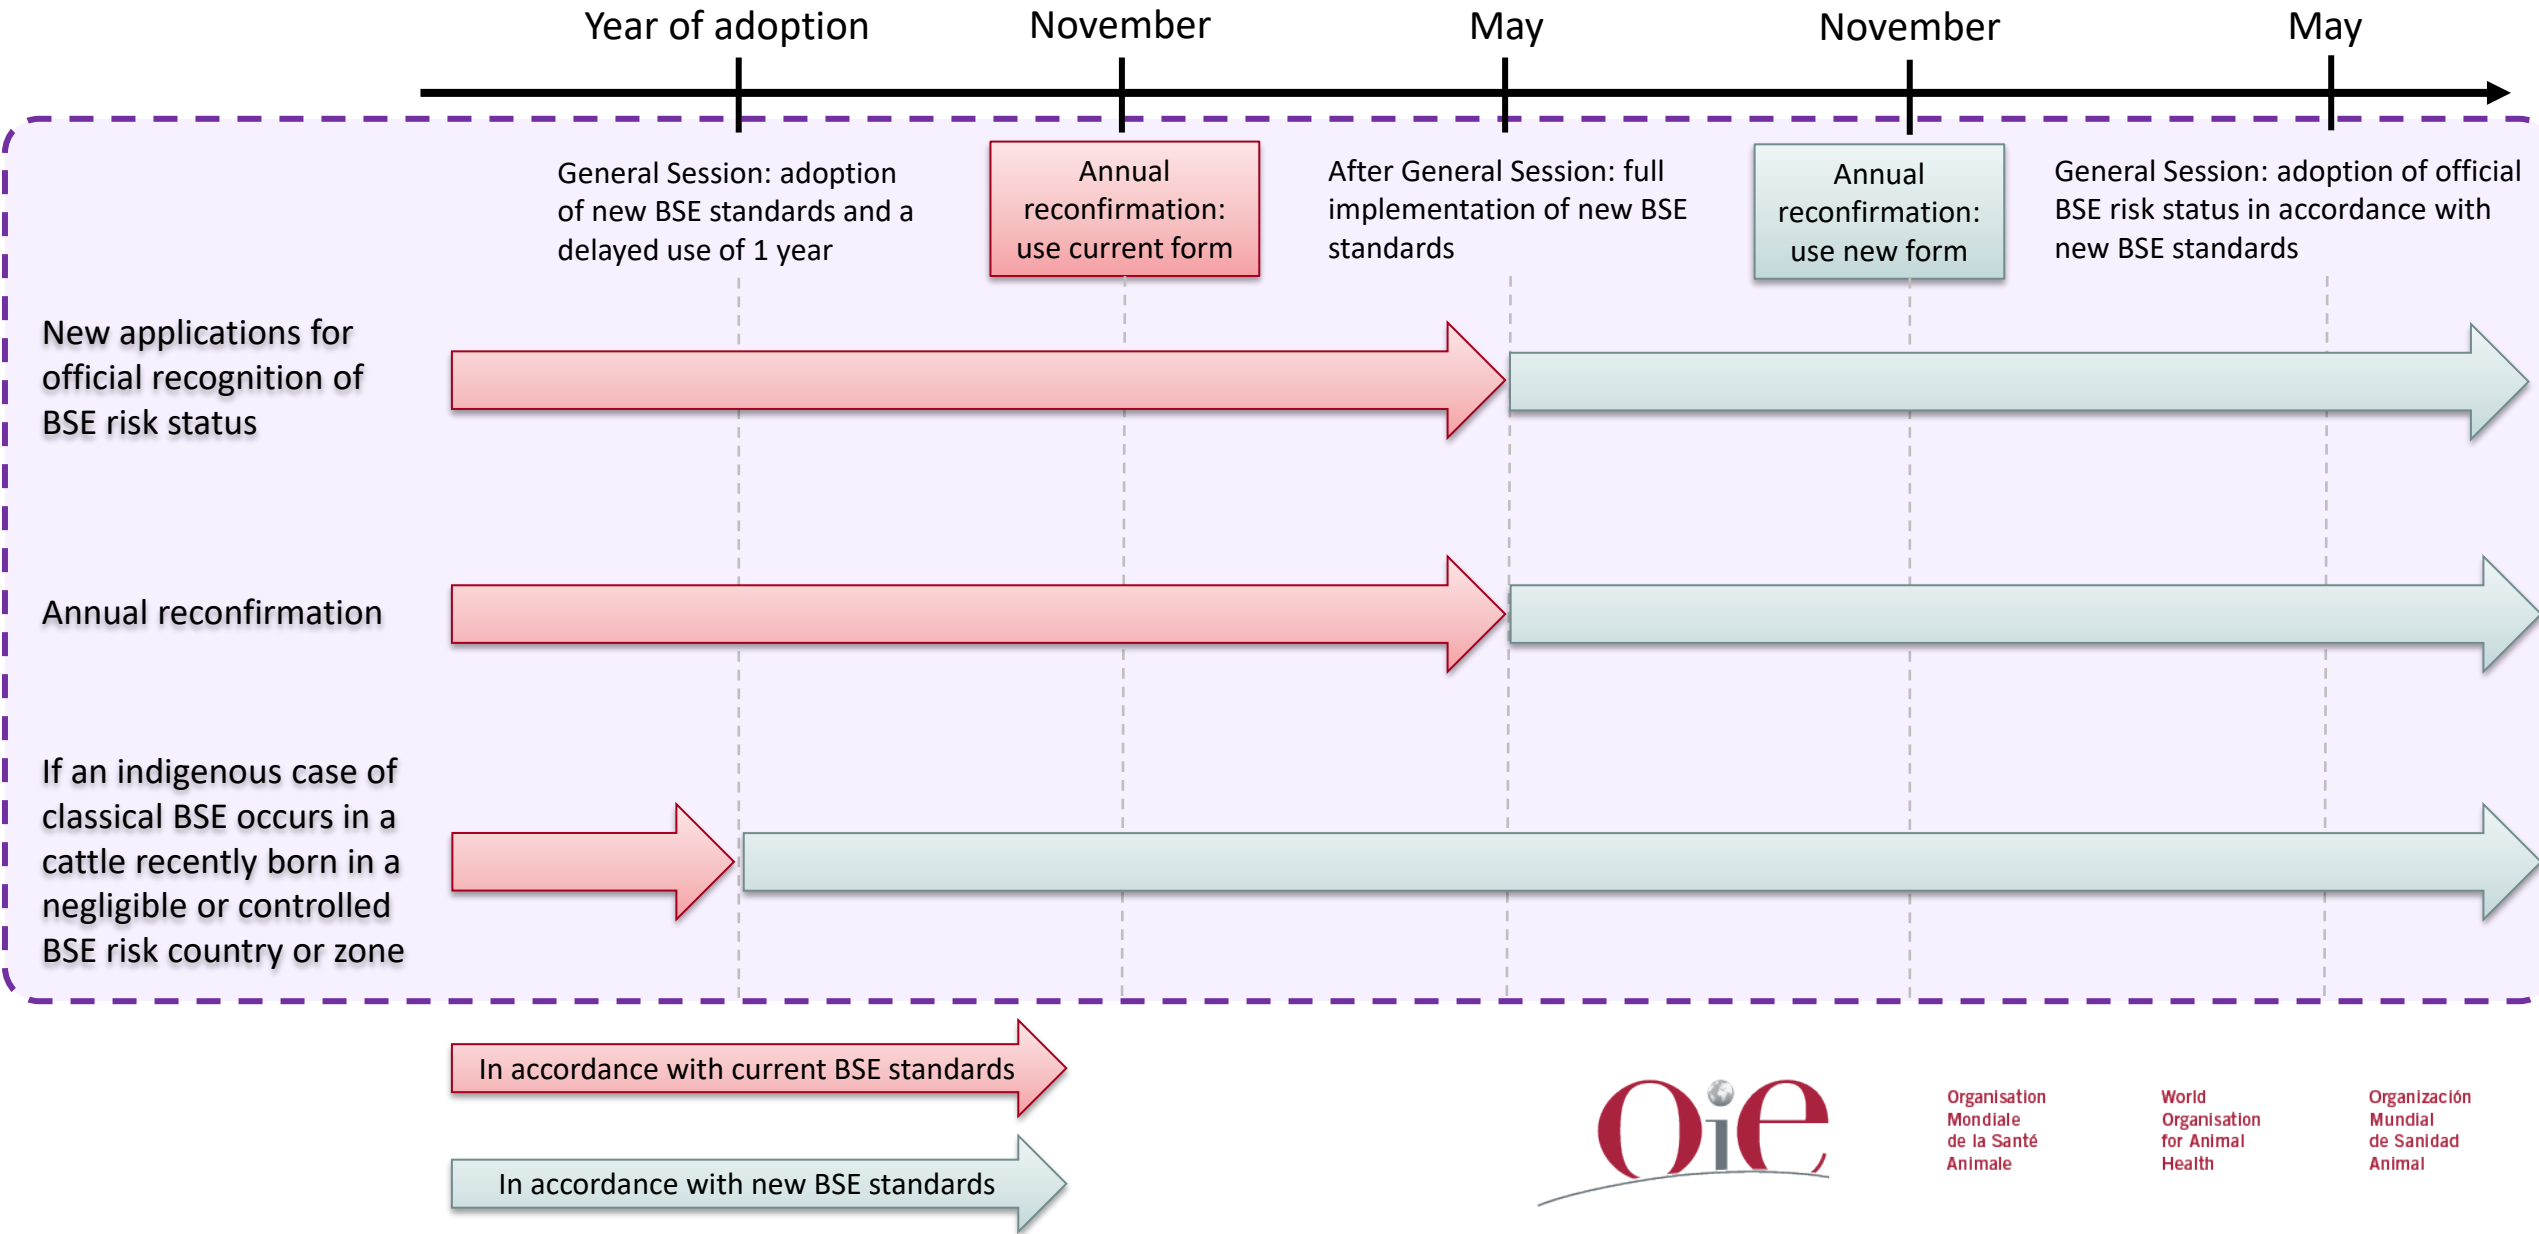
Year of adoption
November
May
November
May

General Session: adoption of new BSE standards and a delayed use of 1 year

Annual reconfirmation: use current form

After General Session: full implementation of new BSE standards

Annual reconfirmation: use new form

General Session: adoption of official BSE risk status in accordance with new BSE standards

New applications for official recognition of BSE risk status

Annual reconfirmation

If an indigenous case of classical BSE occurs in a cattle recently born in a negligible or controlled BSE risk country or zone

In accordance with current BSE standards

In accordance with new BSE standards

OiE

Organisation Mondiale de la Santé Animale

World Organisation for Animal Health

Organización Mundial de Sanidad Animal